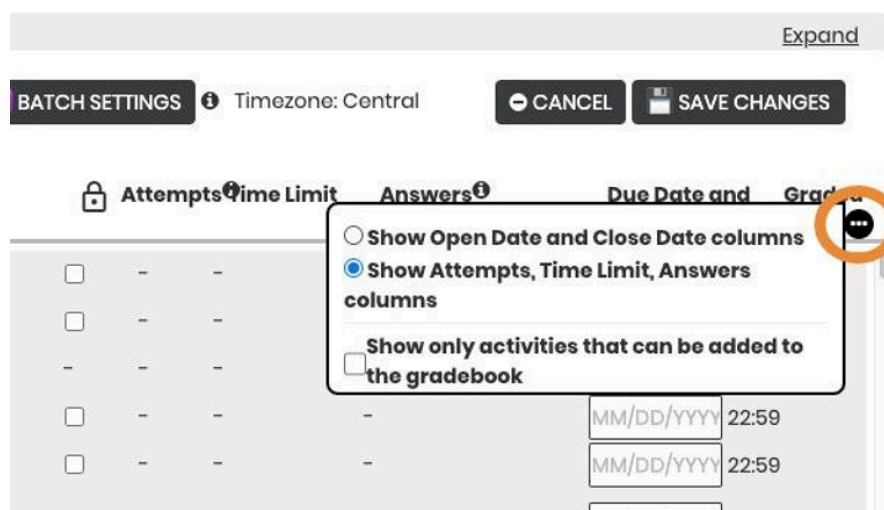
Expand

BATCH SETTINGS Timezone: Central

CANCEL SAVE CHANGES

Attempts Time Limit Answers Due Date and Grad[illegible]

Show Open Date and Close Date columns

Show Attempts, Time Limit, Answers columns

Show only activities that can be added to the gradebook

- - -
- - -
- - -
- - - MM/DD/YYYY 22:59
- - - MM/DD/YYYY 22:59